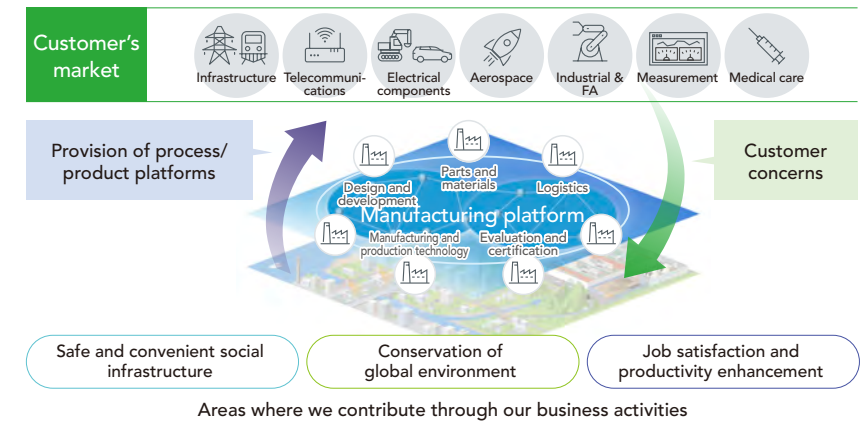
Customer's market

Infrastructure

Telecommunications

Electrical components

Aerospace

Industrial & FA

Measurement

Medical care

Provision of process/ product platforms

Customer concerns

Parts and materials

Design and development

Logistics

Manufacturing platform

Manufacturing and production technology

Evaluation and certification

Safe and convenient social infrastructure

Conservation of global environment

Job satisfaction and productivity enhancement

Areas where we contribute through our business activities